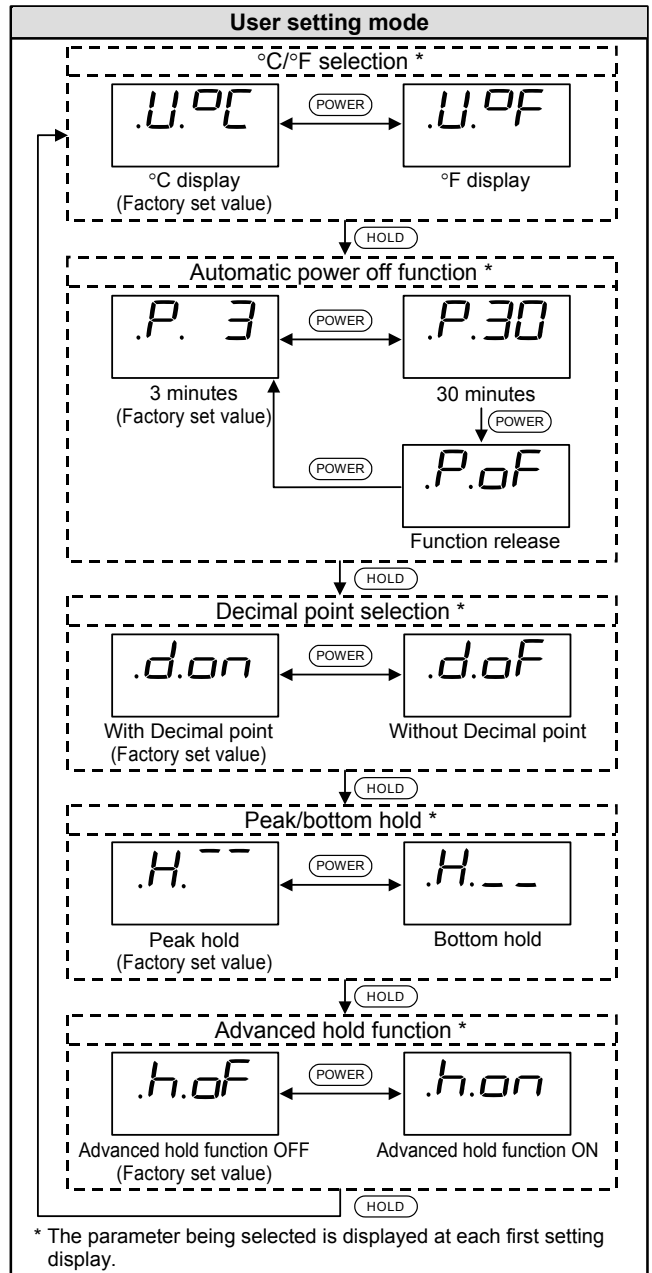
User setting mode

°C/°F selection *

.U.°C

POWER

.U.°F

°C display
(Factory set value)

°F display

HOLD

Automatic power off function *

.P. 3

POWER

.P.30

3 minutes
(Factory set value)

30 minutes

POWER

POWER

.P.oF

Function release

HOLD

Decimal point selection *

.d.on

POWER

.d.oF

With Decimal point
(Factory set value)

Without Decimal point

HOLD

Peak/bottom hold *

.H.¯¯

POWER

.H._ _

Peak hold
(Factory set value)

Bottom hold

HOLD

Advanced hold function *

.h.oF

POWER

.h.on

Advanced hold function OFF
(Factory set value)

Advanced hold function ON

HOLD

* The parameter being selected is displayed at each first setting display.